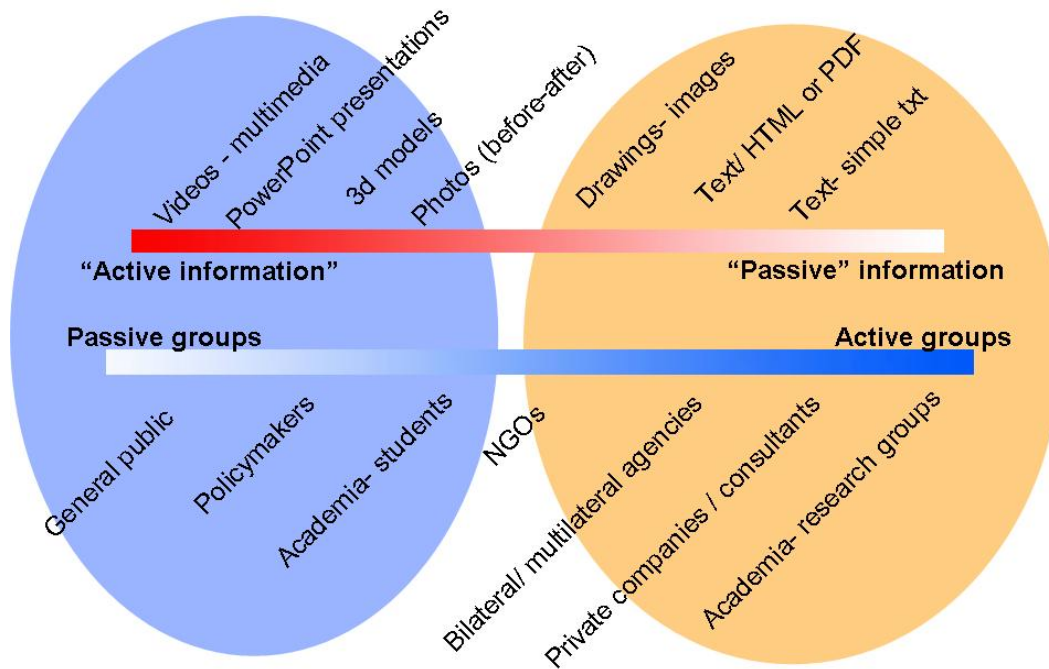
Videos - multimedia
PowerPoint presentations
3d models
Photos (before-after)
Drawings- images
Text/ HTML or PDF
Text- simple txt

"Active information"
"Passive" information

Passive groups
Active groups

General public
Policymakers
Academia- students
NGOs
Bilateral/ multilateral agencies
Private companies / consultants
Academia- research groups